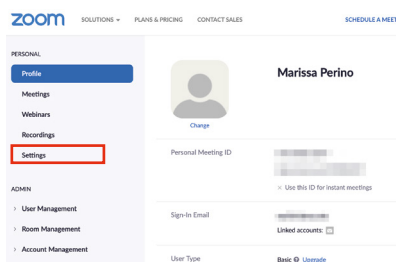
zoom SOLUTIONS PLANS & PRICING CONTACT SALES SCHEDULE A MEET

PERSONAL
Profile
Meetings
Webinars
Recordings
Settings

ADMIN
User Management
Room Management
Account Management

Change

Marissa Perino

Personal Meeting ID
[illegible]
Use this ID for instant meetings

Sign-In Email
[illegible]
Linked accounts:

User Type
Basic Upgrade